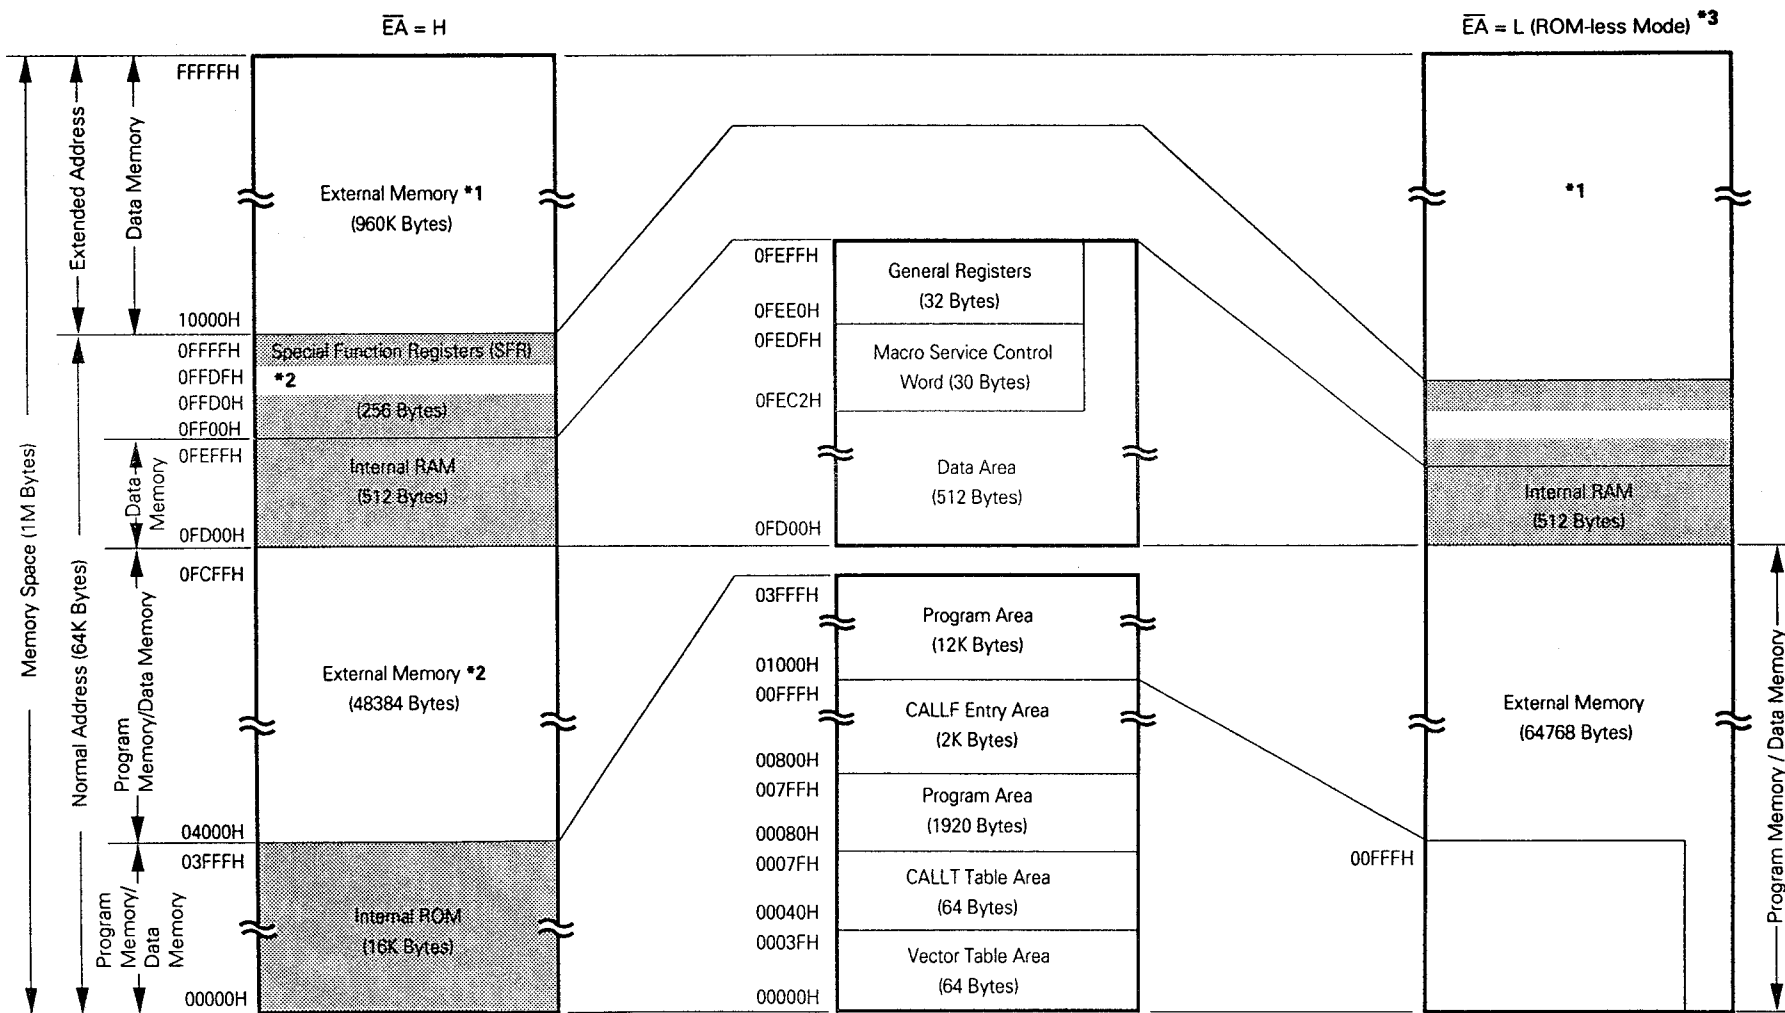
$\overline{EA}$ = H

$\overline{EA}$ = L (ROM-less Mode) *3

Memory Space (1M Bytes)

Extended Address

Data Memory

Normal Address (64K Bytes)

Data Memory

Program Memory/Data Memory

Program Memory/ Data Memory

FFFFFH

External Memory *1
(960K Bytes)

10000H

0FFFFH

Special Function Registers (SFR)

0FFDFH

*2

0FFD0H

(256 Bytes)

0FF00H

0FEFFH

Internal RAM
(512 Bytes)

0FD00H

0FCFFH

External Memory *2
(48384 Bytes)

04000H

03FFFH

Internal ROM
(16K Bytes)

00000H

0FEFFH

General Registers
(32 Bytes)

0FEE0H

0FEDFH

Macro Service Control Word (30 Bytes)

0FEC2H

Data Area
(512 Bytes)

0FD00H

03FFFH

Program Area
(12K Bytes)

01000H

00FFFH

CALLF Entry Area
(2K Bytes)

00800H

007FFH

Program Area
(1920 Bytes)

00080H

0007FH

CALLT Table Area
(64 Bytes)

00040H

0003FH

Vector Table Area
(64 Bytes)

00000H

*1

Internal RAM
(512 Bytes)

External Memory
(64768 Bytes)

00FFFH

Program Memory / Data Memory